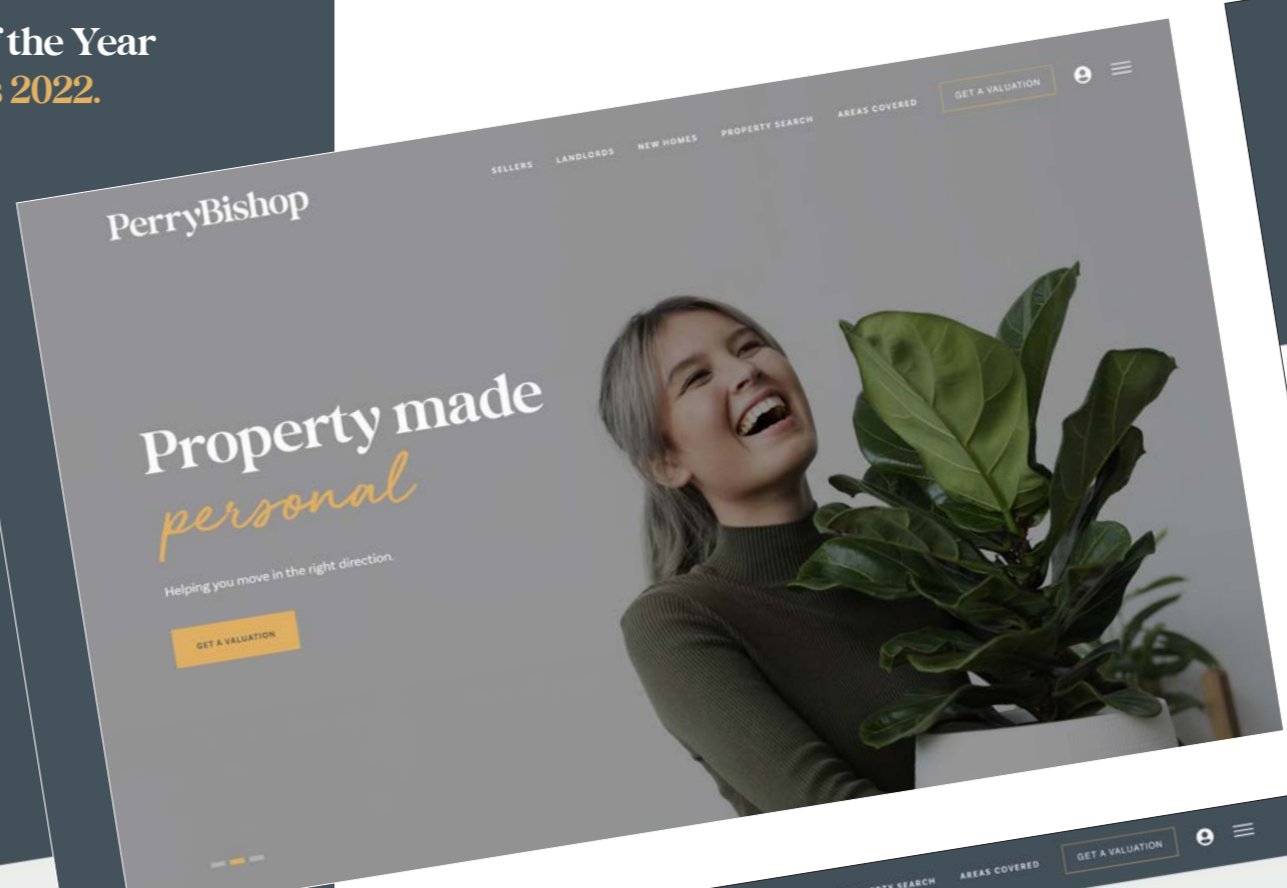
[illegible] the Year
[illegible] 2022.

PerryBishop

SELLERS LANDLORDS NEW HOMES PROPERTY SEARCH AREAS COVERED GET A VALUATION

Property made personal

Helping you move in the right direction.

GET A VALUATION

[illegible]RTY SEARCH AREAS COVERED GET A VALUATION